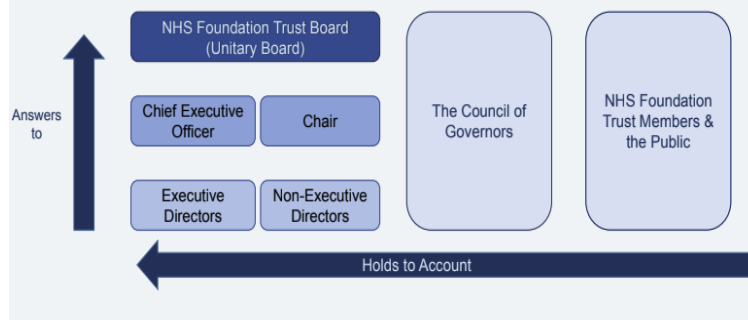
Answers to

NHS Foundation Trust Board (Unitary Board)

Chief Executive Officer

Chair

Executive Directors

Non-Executive Directors

The Council of Governors

NHS Foundation Trust Members & the Public

Holds to Account